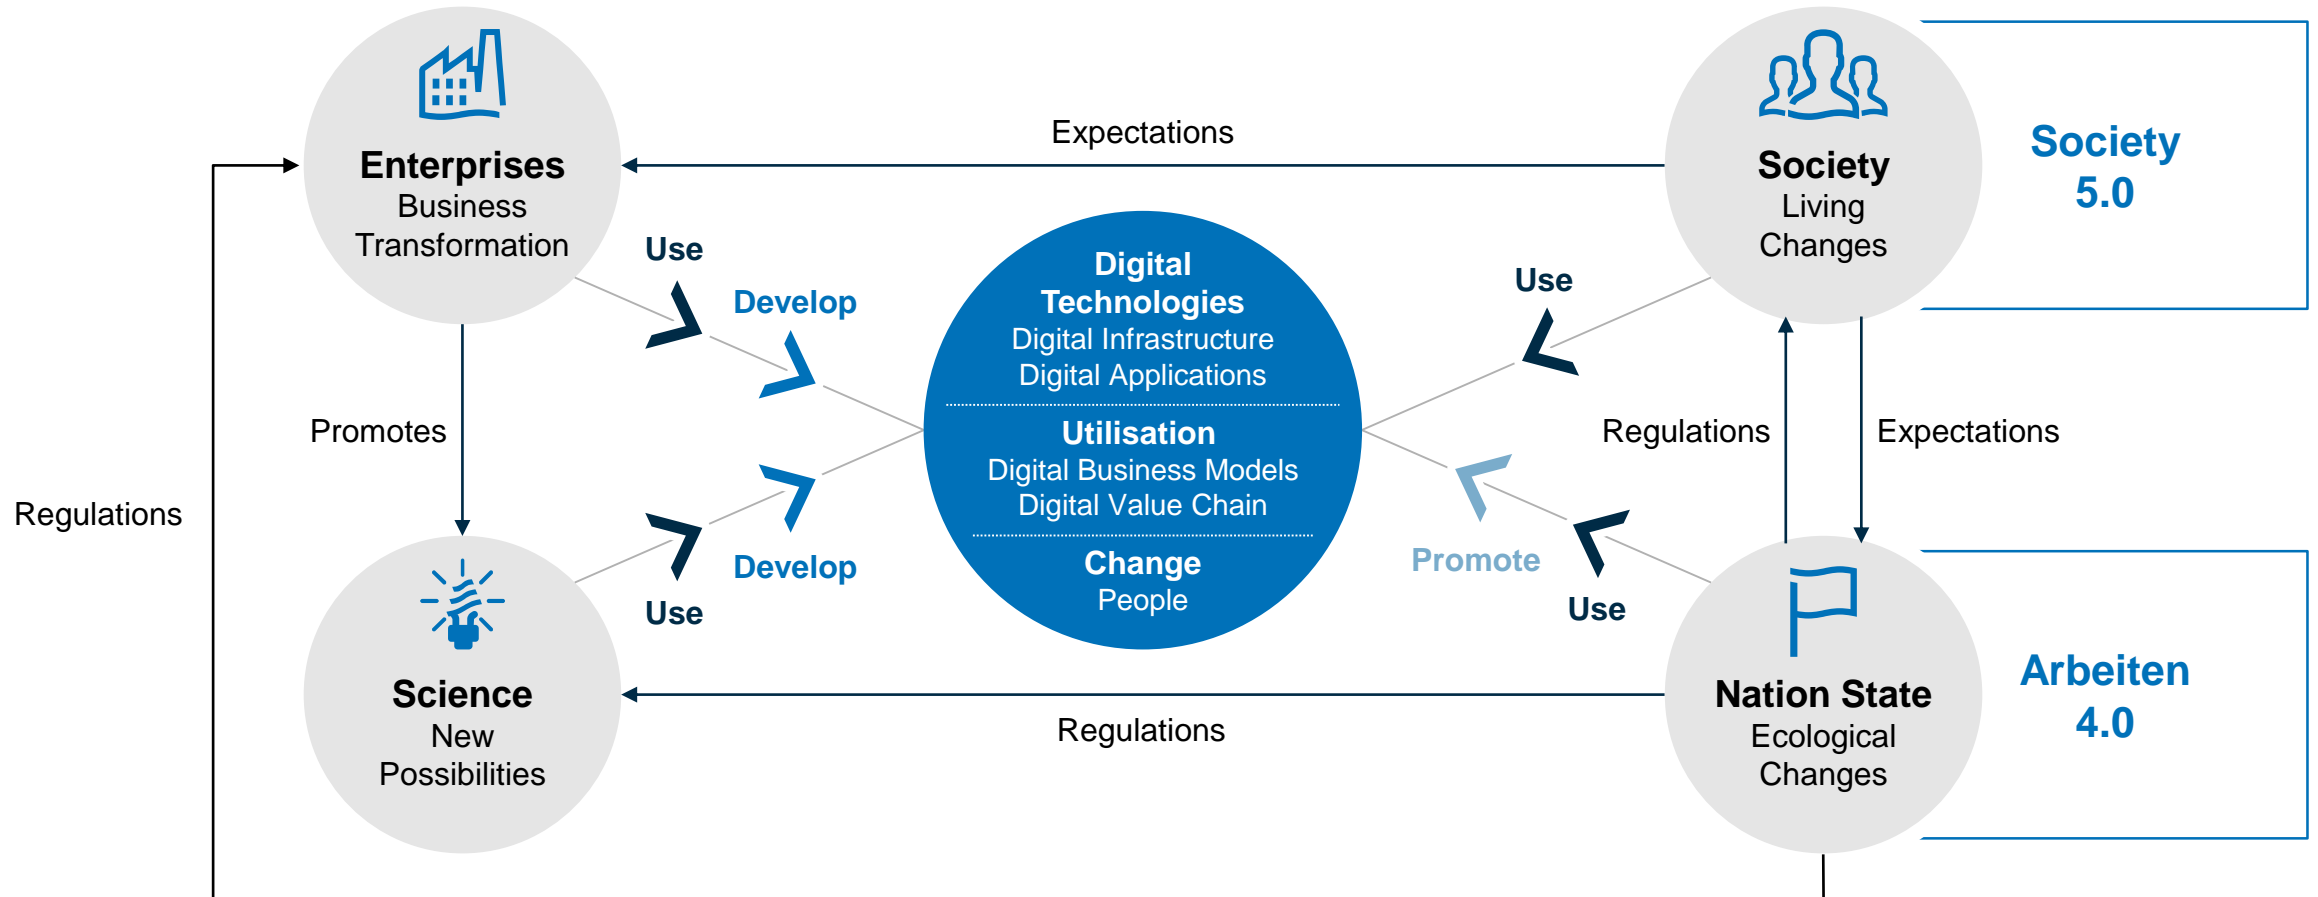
Expectations

Enterprises
Business Transformation

Society
Living Changes

Society 5.0

Use

Develop

Use

Digital Technologies
Digital Infrastructure
Digital Applications

Utilisation
Digital Business Models
Digital Value Chain

Change
People

Promotes

Regulations

Expectations

Regulations

Develop

Use

Promote

Use

Science
New Possibilities

Nation State
Ecological Changes

Arbeiten 4.0

Regulations